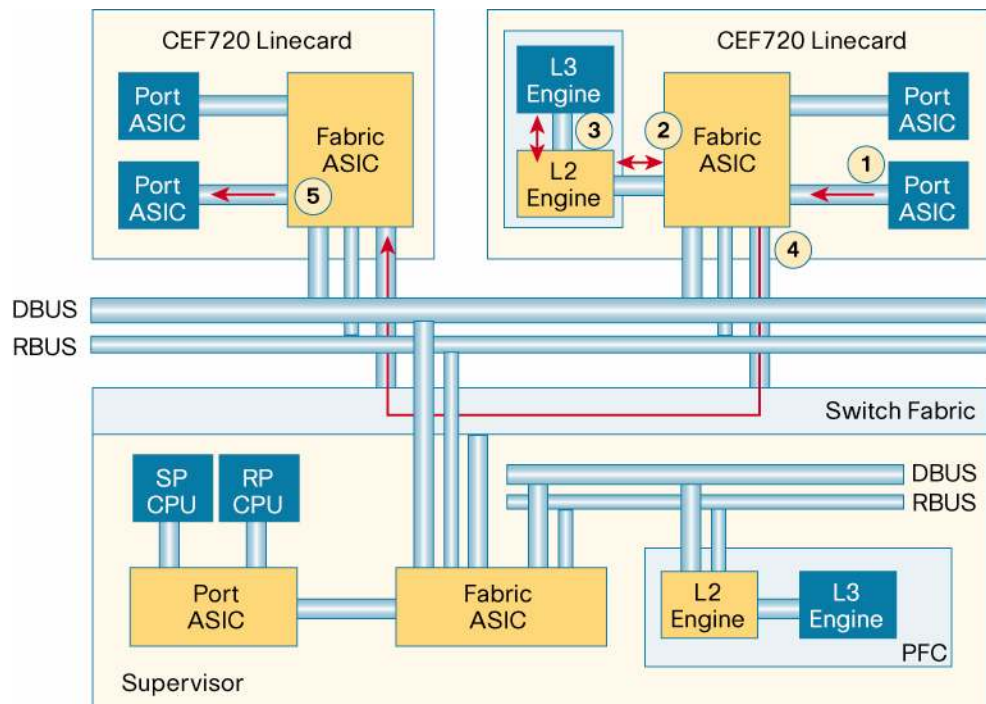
CEF720 Linecard

Port ASIC

Port ASIC

Fabric ASIC

5

CEF720 Linecard

L3 Engine

3

2

L2 Engine

Fabric ASIC

Port ASIC

1

Port ASIC

4

DBUS

RBUS

Switch Fabric

SP CPU

RP CPU

DBUS

RBUS

Port ASIC

Fabric ASIC

L2 Engine

L3 Engine

PFC

Supervisor